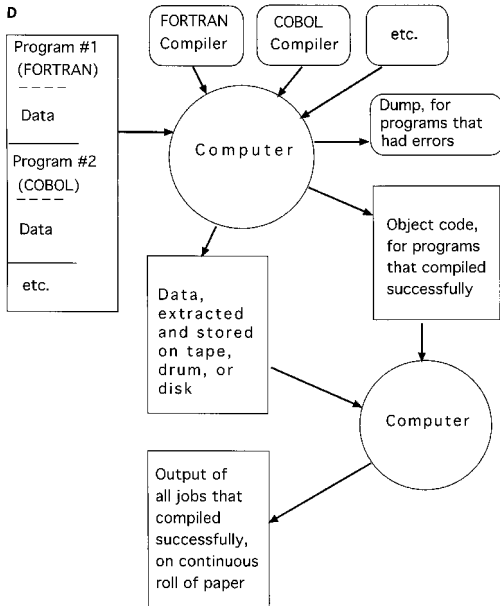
D

Program #1
(FORTRAN)
- - - -
Data

Program #2
(COBOL)
- - - -
Data

etc.

FORTRAN Compiler

COBOL Compiler

etc.

Computer

Dump, for programs that had errors

Object code, for programs that compiled successfully

Data, extracted and stored on tape, drum, or disk

Computer

Output of all jobs that compiled successfully, on continuous roll of paper